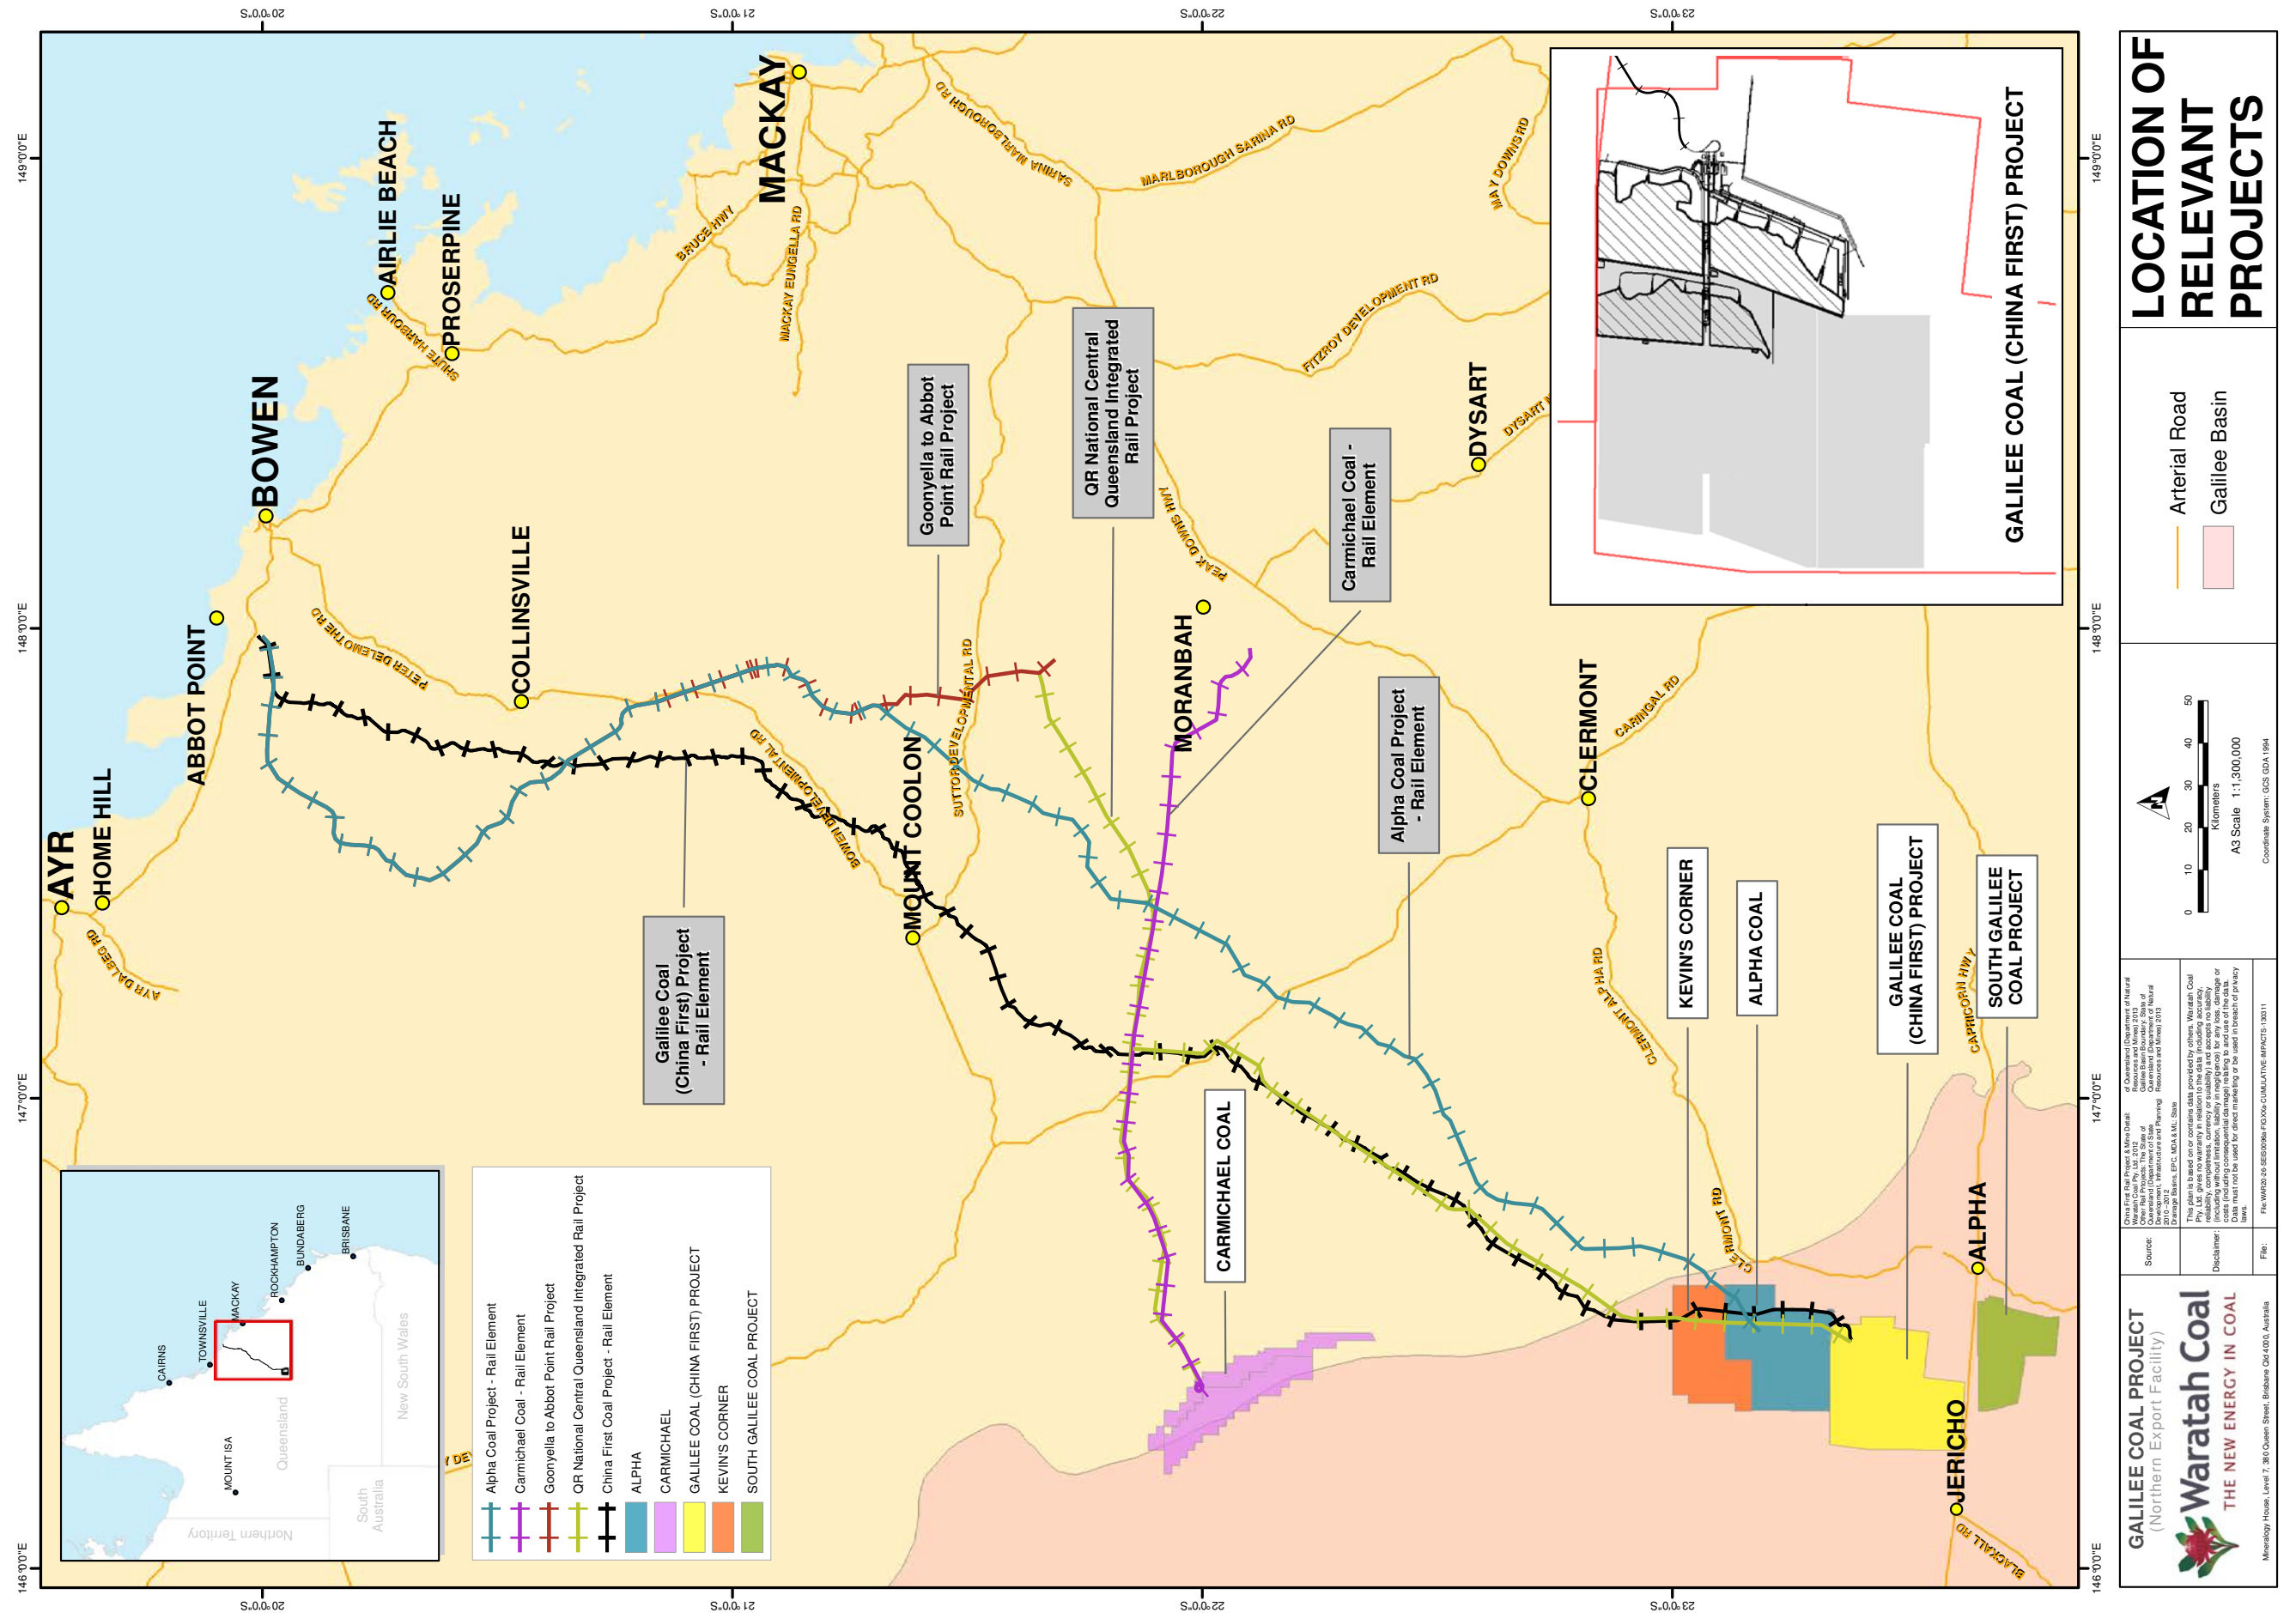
LOCATION OF RELEVANT PROJECTS

Arterial Road
Galilee Basin

GALILEE COAL (CHINA FIRST) PROJECT

0 10 20 30 40 50
Kilometers
A3 Scale 1:1,300,000
Coordinate System: GCS GDA 1994

Source: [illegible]

Disclaimer: This plan is based on or contains data provided by others. Waratah Coal Pty. Ltd. gives no warranty in relation to the data (including accuracy, reliability, completeness, currency or suitability) and accepts no liability (including without limitation, liability in negligence) for any loss, damage or costs (including consequential damage) relating to any use of the data. Data must not be used for direct marketing or be used in breach of privacy laws.

File: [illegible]

GALILEE COAL PROJECT
(Northern Export Facility)
Waratah Coal
THE NEW ENERGY IN COAL
Mineralogy House, Level 7, 380 Queen Street, Brisbane Qld 4000, Australia

20°0'0"S
21°0'0"S
22°0'0"S
23°0'0"S
149°0'0"E
148°0'0"E
147°0'0"E
146°0'0"E

MACKAY
AIRLIE BEACH
PROSERPINE
BOWEN
ABBOT POINT
COLLINSVILLE
AYR
HOME HILL
MOUNT COOLON
MORANBAH
DYSART
CLERMONT
ALPHA
JERICHO

MARLBOROUGH SARINA RD
SARINA MARLBOROUGH RD
MAY DOWNS RD
BRUCE HWY
MACKAY EUNGELLA RD
SHUTE HARBOUR RD
FITZROY DEVELOPMENT RD
DYSART M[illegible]
PEAK DOWNS HWY
PETER DELEMOTHE RD
SUTTOR DEVELOPMENTAL RD
BOWEN DEVELOPMENTAL RD
CAPRICORN HWY
CLERMONT ALPHA RD
CARINGAL RD
AYR DALBEG RD
BLACKALL RD

Goonyella to Abbot Point Rail Project
QR National Central Queensland Integrated Rail Project
Carmichael Coal - Rail Element
Alpha Coal Project - Rail Element
Galilee Coal (China First) Project - Rail Element
CARMICHAEL COAL
KEVIN'S CORNER
ALPHA COAL
GALILEE COAL (CHINA FIRST) PROJECT
SOUTH GALILEE COAL PROJECT

Alpha Coal Project - Rail Element
Carmichael Coal - Rail Element
Goonyella to Abbot Point Rail Project
QR National Central Queensland Integrated Rail Project
China First Coal Project - Rail Element
ALPHA
CARMICHAEL
GALILEE COAL (CHINA FIRST) PROJECT
KEVIN'S CORNER
SOUTH GALILEE COAL PROJECT

CAIRNS
TOWNSVILLE
MACKAY
ROCKHAMPTON
BUNDABERG
BRISBANE
MOUNT ISA
Queensland
Northern Territory
South Australia
New South Wales